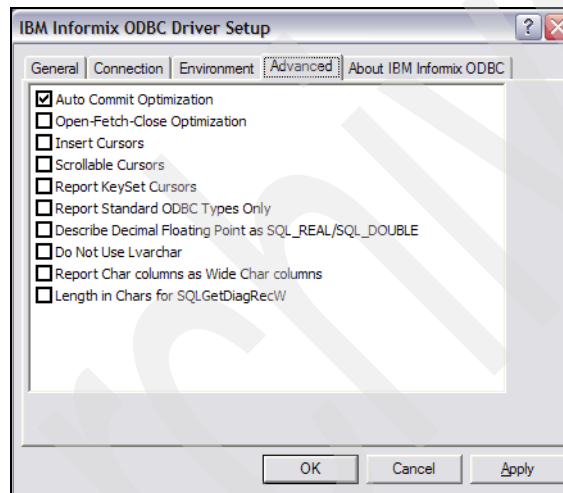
IBM Informix ODBC Driver Setup

?

General | Connection | Environment | Advanced | About IBM Informix ODBC

Auto Commit Optimization
Open-Fetch-Close Optimization
Insert Cursors
Scrollable Cursors
Report KeySet Cursors
Report Standard ODBC Types Only
Describe Decimal Floating Point as SQL_REAL/SQL_DOUBLE
Do Not Use Lvarchar
Report Char columns as Wide Char columns
Length in Chars for SQLGetDiagRecW

OK | Cancel | Apply